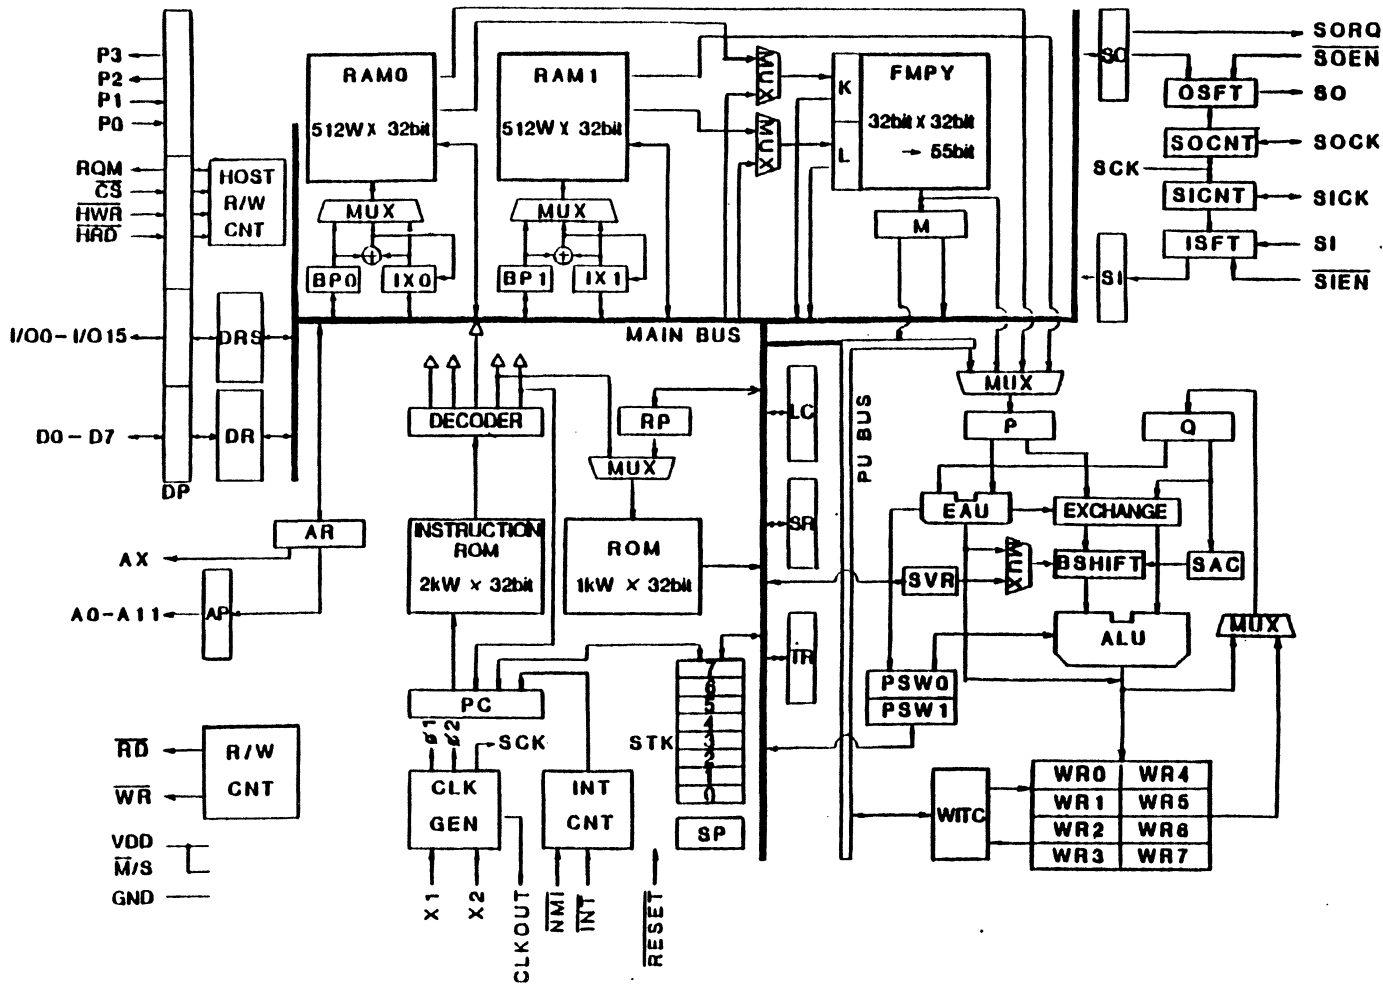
P3
P2
P1
P0
RQM
$\overline{CS}$
$\overline{HWR}$
$\overline{HRD}$
HOST
R/W
CNT
I/O0 - I/O15
DRS
D0 - D7
DR
DP
RAM0
512W X 32bit
MUX
BP0
IX0
RAM1
512W X 32bit
MUX
BP1
IX1
MUX
MUX
K
L
FMPY
32bit X 32bit
→ 55bit
M
SO
SORQ
$\overline{SOEN}$
OSFT
SO
SOCNT
SOCK
SCK
SICNT
SICK
ISFT
SI
SI
$\overline{SIEN}$
MAIN BUS
DECODER
RP
MUX
LC
PU BUS
MUX
P
Q
EAU
EXCHANGE
SR
MUX
BSHIFT
SAC
SVR
ALU
MUX
AR
AX
INSTRUCTION ROM
2kW × 32bit
ROM
1kW × 32bit
AP
A0 - A11
IR
PSW0
PSW1
PC
7
6
5
4
3
2
1
0
STK
$\phi 1$
$\phi 2$
SCK
R/W
CNT
$\overline{RD}$
$\overline{WR}$
CLK
GEN
INT
CNT
SP
WITC
WR0
WR4
WR1
WR5
WR2
WR6
WR3
WR7
VDD
$\overline{M}/S$
GND
X1
X2
CLKOUT
$\overline{NMI}$
$\overline{INT}$
$\overline{RESET}$